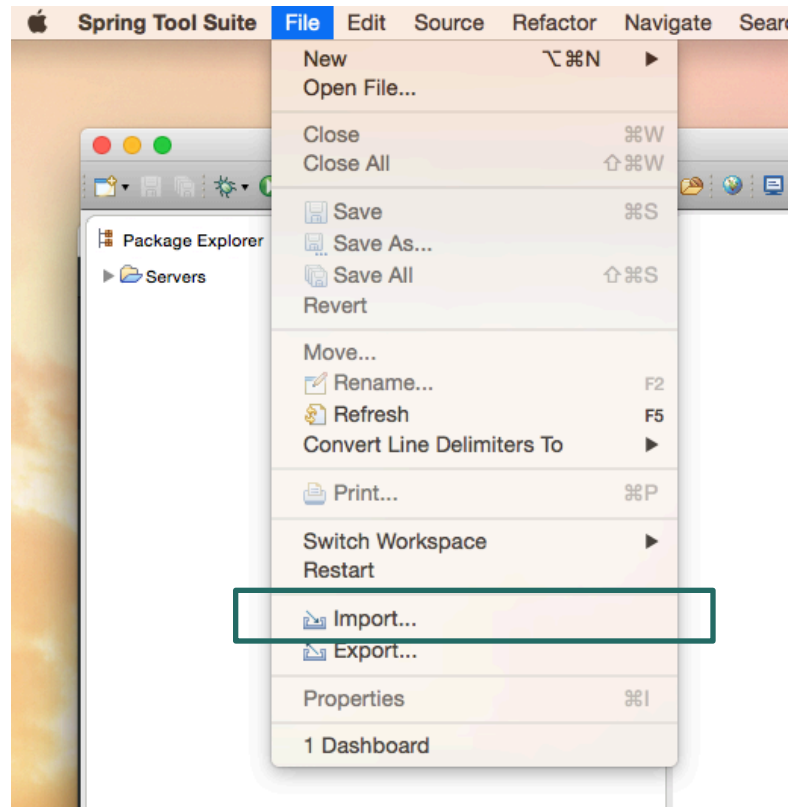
Spring Tool Suite File Edit Source Refactor Navigate Searc

Package Explorer
Servers

New ⌥⌘N
Open File...

Close ⌘W
Close All ⇧⌘W

Save ⌘S
Save As...
Save All ⇧⌘S
Revert

Move...
Rename... F2
Refresh F5
Convert Line Delimiters To

Print... ⌘P

Switch Workspace
Restart

Import...
Export...

Properties ⌘I

1 Dashboard